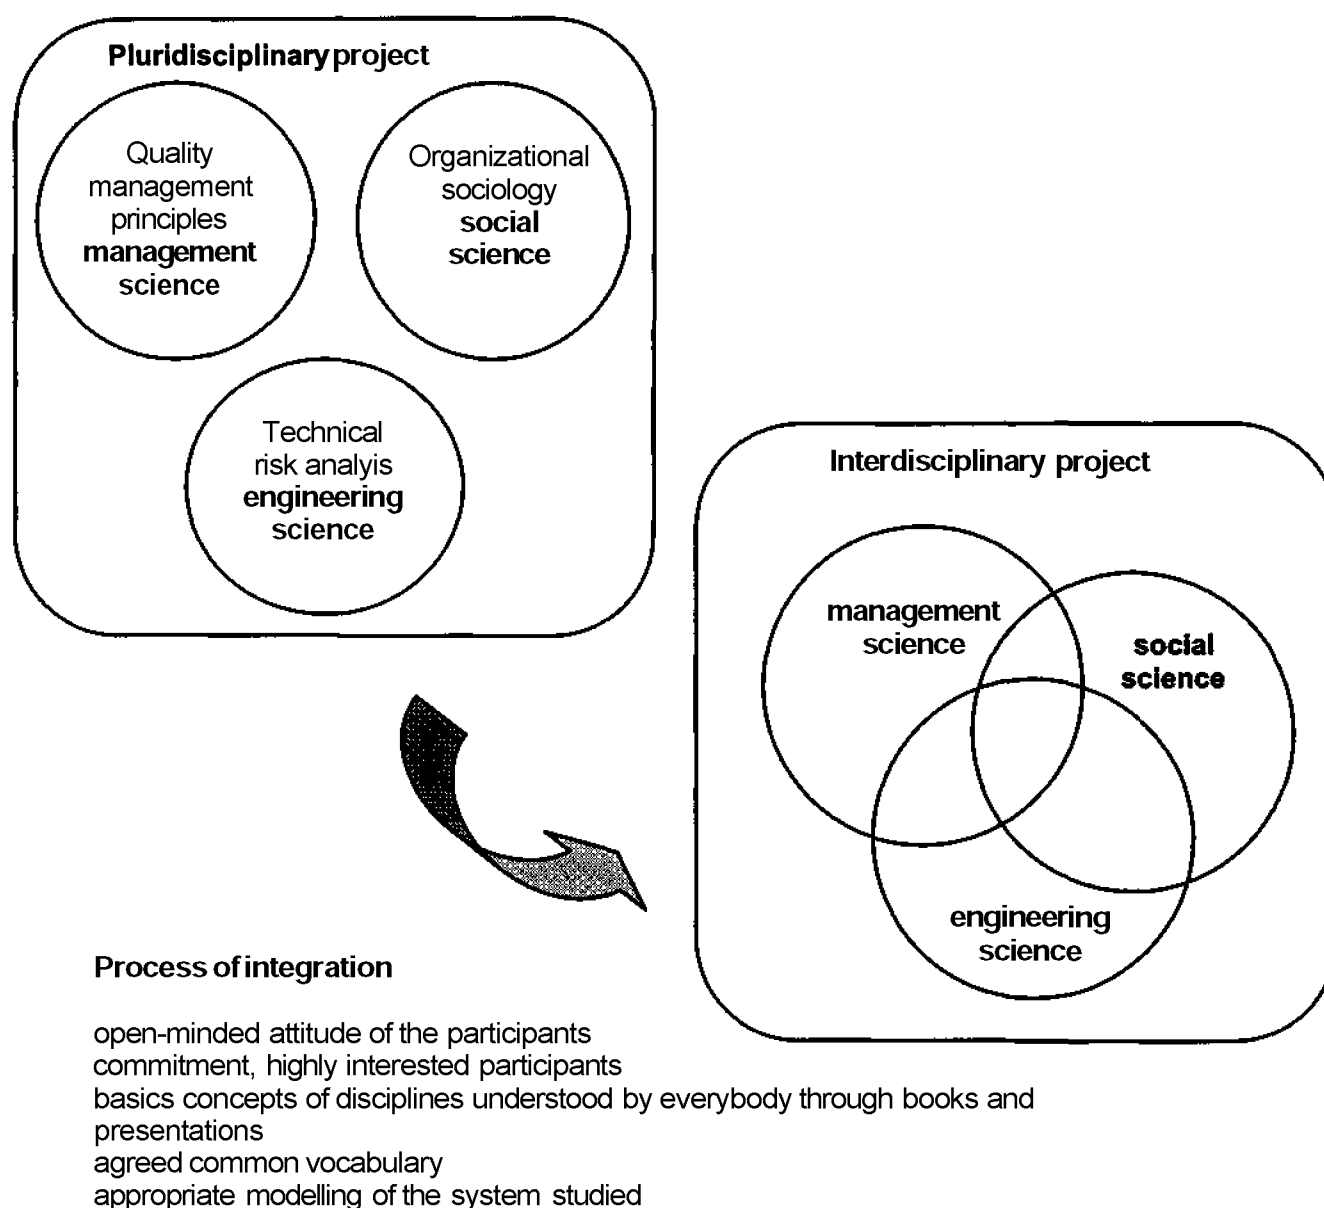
Pluridisciplinary project

Quality management principles **management science**

Organizational sociology **social science**

Technical risk analyis **engineering science**

Interdisciplinary project

management science

social science

engineering science

Process of integration

open-minded attitude of the participants
commitment, highly interested participants
basics concepts of disciplines understood by everybody through books and presentations
agreed common vocabulary
appropriate modelling of the system studied